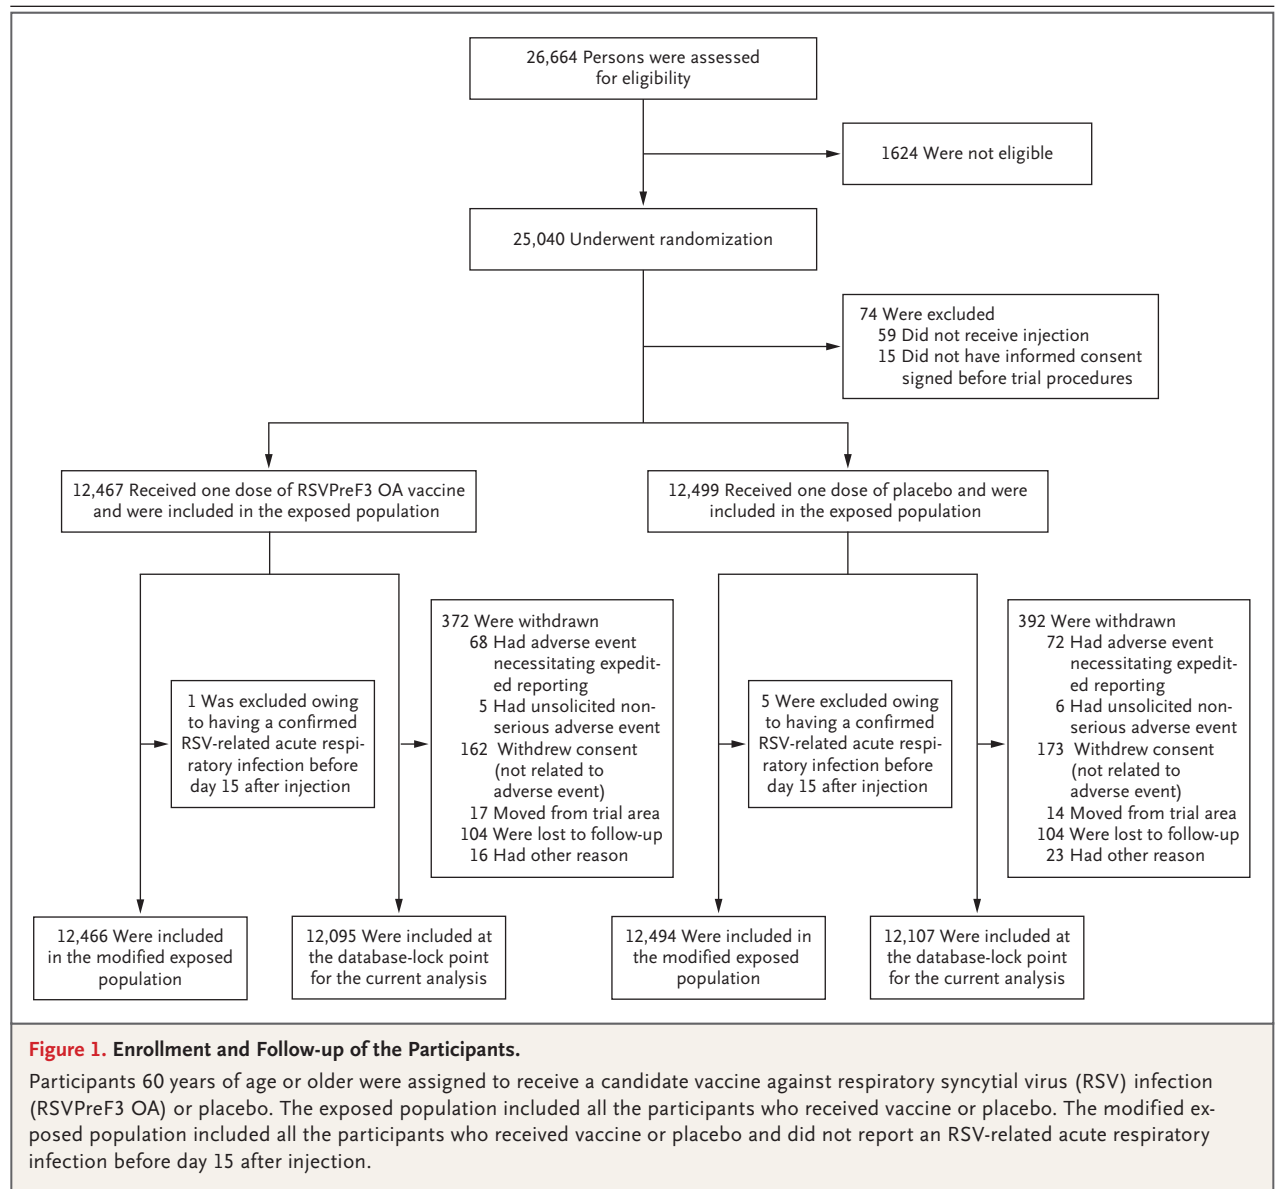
26,664 Persons were assessed for eligibility

1624 Were not eligible

25,040 Underwent randomization

74 Were excluded
59 Did not receive injection
15 Did not have informed consent signed before trial procedures

12,467 Received one dose of RSVPreF3 OA vaccine and were included in the exposed population

12,499 Received one dose of placebo and were included in the exposed population

1 Was excluded owing to having a confirmed RSV-related acute respiratory infection before day 15 after injection

372 Were withdrawn
68 Had adverse event necessitating expedited reporting
5 Had unsolicited nonserious adverse event
162 Withdrew consent (not related to adverse event)
17 Moved from trial area
104 Were lost to follow-up
16 Had other reason

5 Were excluded owing to having a confirmed RSV-related acute respiratory infection before day 15 after injection

392 Were withdrawn
72 Had adverse event necessitating expedited reporting
6 Had unsolicited nonserious adverse event
173 Withdrew consent (not related to adverse event)
14 Moved from trial area
104 Were lost to follow-up
23 Had other reason

12,466 Were included in the modified exposed population

12,095 Were included at the database-lock point for the current analysis

12,494 Were included in the modified exposed population

12,107 Were included at the database-lock point for the current analysis

Figure 1. Enrollment and Follow-up of the Participants.

Participants 60 years of age or older were assigned to receive a candidate vaccine against respiratory syncytial virus (RSV) infection (RSVPreF3 OA) or placebo. The exposed population included all the participants who received vaccine or placebo. The modified exposed population included all the participants who received vaccine or placebo and did not report an RSV-related acute respiratory infection before day 15 after injection.